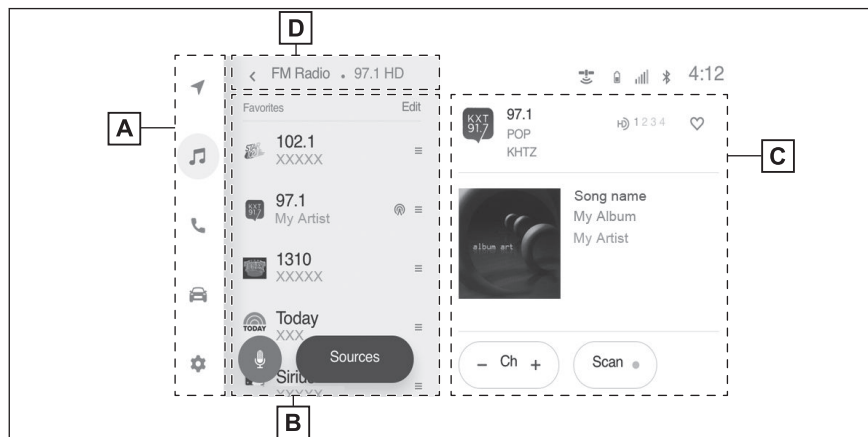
D

A

FM Radio • 97.1 HD

4:12

Favorites

Edit

102.1
XXXXX

97.1
My Artist

1310
XXXXX

Today
XXX

Siri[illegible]
XXXXX

Sources

B

KXT 91.7

97.1
POP
KHTZ

HD 1 2 3 4

C

album art

Song name
My Album
My Artist

– Ch +

Scan